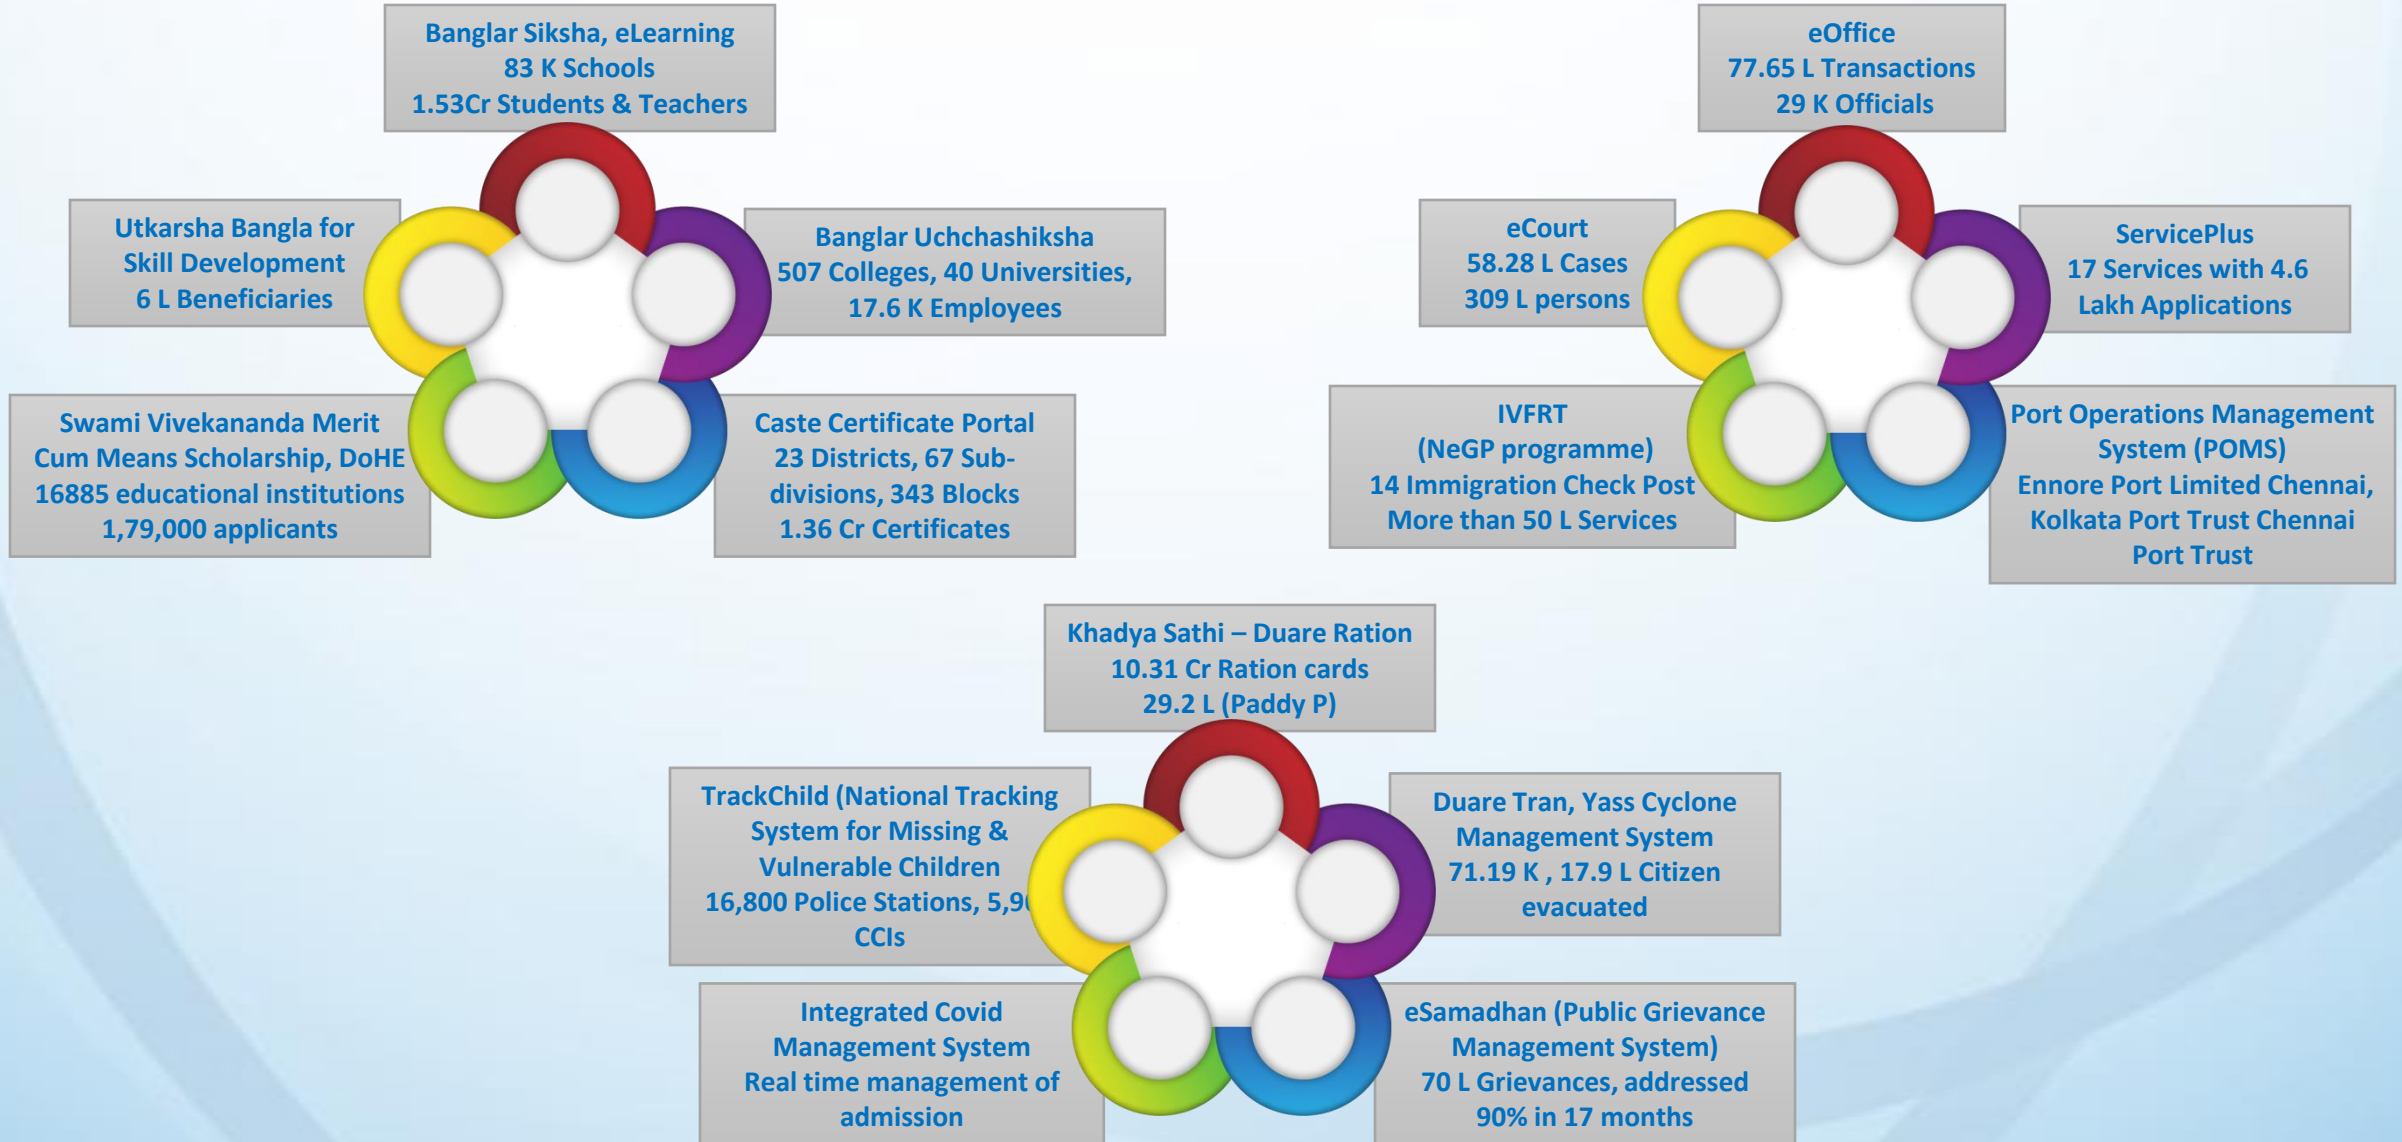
Banglar Siksha, eLearning
83 K Schools
1.53Cr Students & Teachers

Utkarsha Bangla for
Skill Development
6 L Beneficiaries

Banglar Uchchashiksha
507 Colleges, 40 Universities,
17.6 K Employees

Swami Vivekananda Merit
Cum Means Scholarship, DoHE
16885 educational institutions
1,79,000 applicants

Caste Certificate Portal
23 Districts, 67 Sub-divisions, 343 Blocks
1.36 Cr Certificates

eOffice
77.65 L Transactions
29 K Officials

eCourt
58.28 L Cases
309 L persons

ServicePlus
17 Services with 4.6
Lakh Applications

IVFRT
(NeGP programme)
14 Immigration Check Post
More than 50 L Services

Port Operations Management
System (POMS)
Ennore Port Limited Chennai,
Kolkata Port Trust Chennai
Port Trust

Khadya Sathi – Duare Ration
10.31 Cr Ration cards
29.2 L (Paddy P)

TrackChild (National Tracking
System for Missing &
Vulnerable Children
16,800 Police Stations, 5,9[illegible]
CCIs

Duare Tran, Yass Cyclone
Management System
71.19 K , 17.9 L Citizen
evacuated

Integrated Covid
Management System
Real time management of
admission

eSamadhan (Public Grievance
Management System)
70 L Grievances, addressed
90% in 17 months